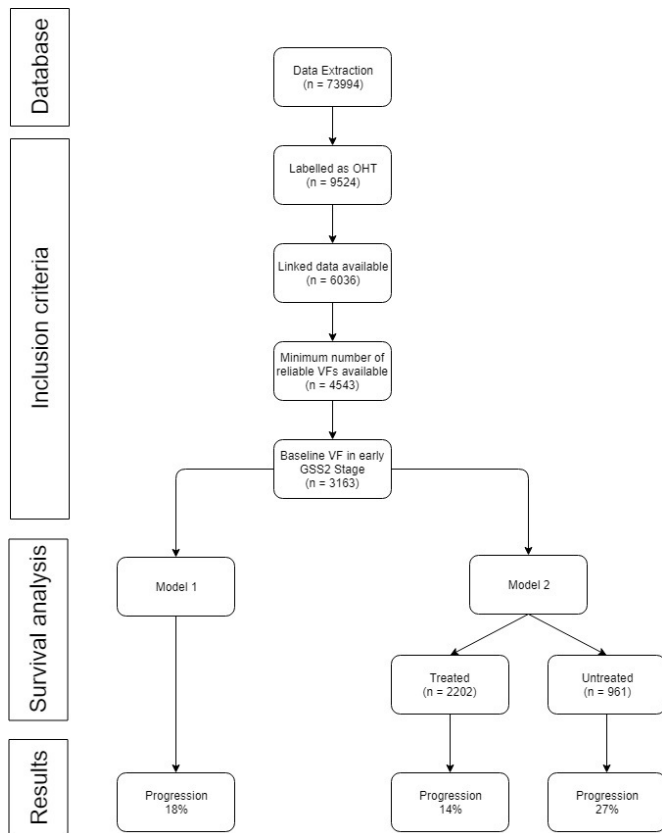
Database

Data Extraction
(n = 73994)

Inclusion criteria

Labelled as OHT
(n = 9524)

Linked data available
(n = 6036)

Minimum number of reliable VFs available
(n = 4543)

Baseline VF in early GSS2 Stage
(n = 3163)

Survival analysis

Model 1

Model 2

Treated
(n = 2202)

Untreated
(n = 961)

Results

Progression
18%

Progression
14%

Progression
27%